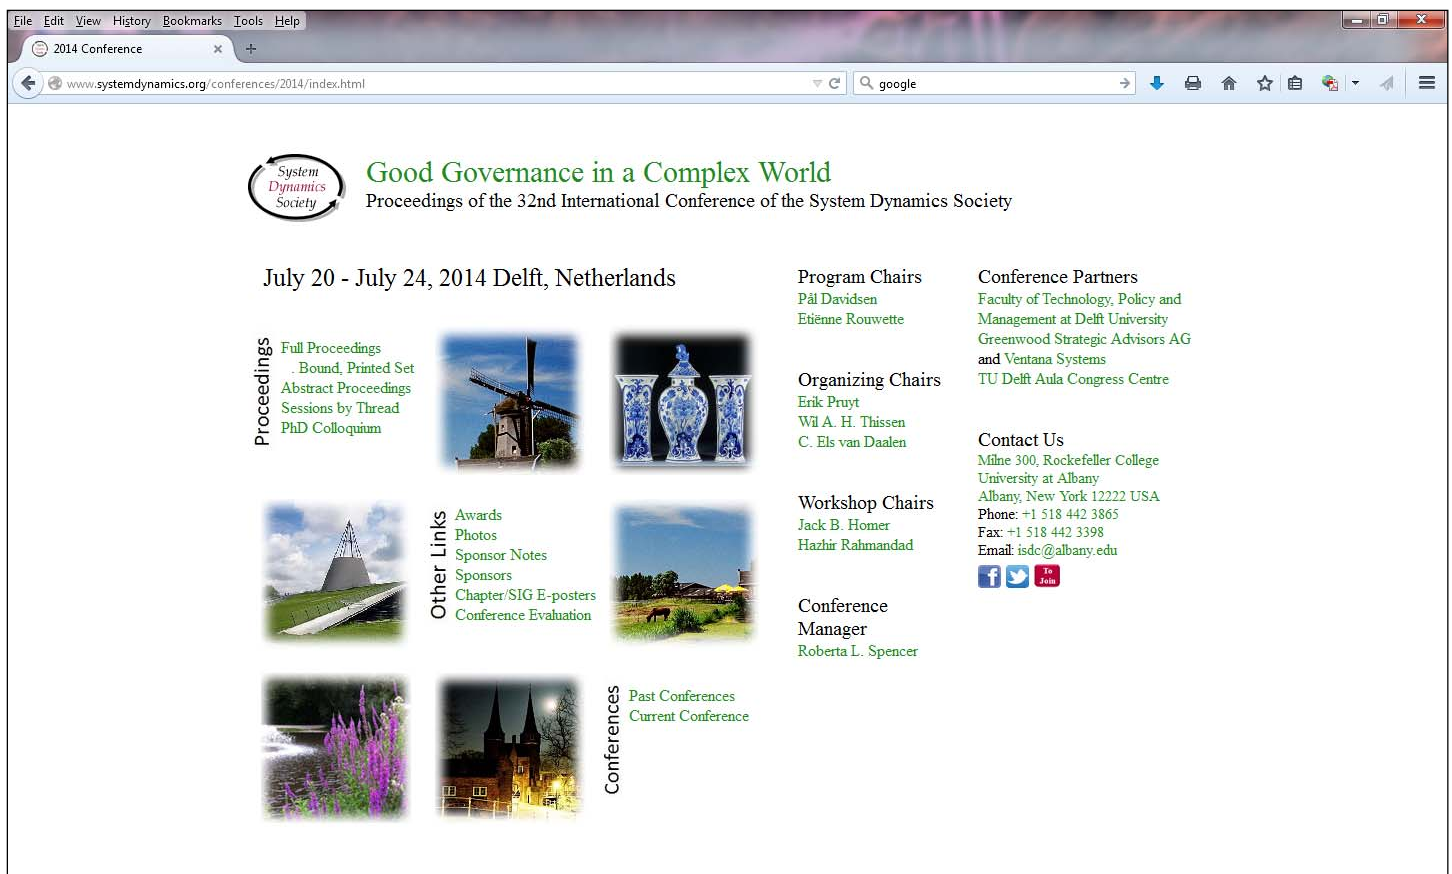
File Edit View History Bookmarks Tools Help

2014 Conference

www.systemdynamics.org/conferences/2014/index.html

google

System Dynamics Society

Good Governance in a Complex World

Proceedings of the 32nd International Conference of the System Dynamics Society

July 20 - July 24, 2014 Delft, Netherlands

Proceedings

Full Proceedings
. Bound, Printed Set
Abstract Proceedings
Sessions by Thread
PhD Colloquium

Other Links

Awards
Photos
Sponsor Notes
Sponsors
Chapter/SIG E-posters
Conference Evaluation

Conferences

Past Conferences
Current Conference

Program Chairs
Pål Davidsen
Etiënne Rouwette

Organizing Chairs
Erik Pruyt
Wil A. H. Thissen
C. Els van Daalen

Workshop Chairs
Jack B. Homer
Hazhir Rahmandad

Conference Manager
Roberta L. Spencer

Conference Partners
Faculty of Technology, Policy and Management at Delft University
Greenwood Strategic Advisors AG
and Ventana Systems
TU Delft Aula Congress Centre

Contact Us
Milne 300, Rockefeller College
University at Albany
Albany, New York 12222 USA
Phone: +1 518 442 3865
Fax: +1 518 442 3398
Email: isdc@albany.edu

To Join